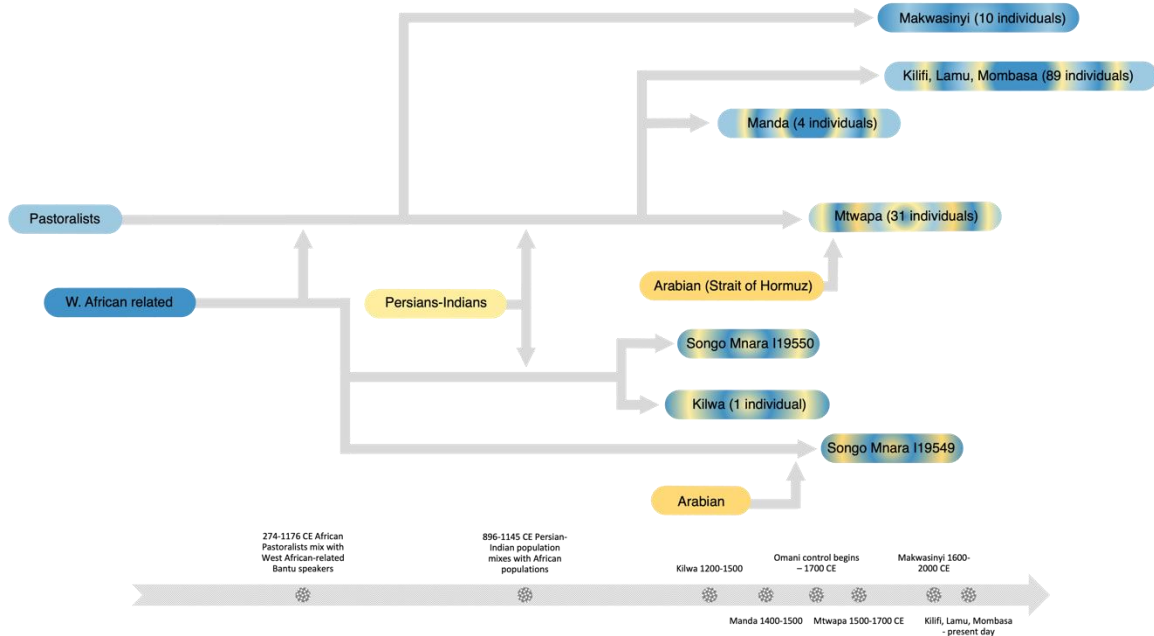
Makwasinyi (10 individuals)

Kilifi, Lamu, Mombasa (89 individuals)

Manda (4 individuals)

Pastoralists

Mtwapa (31 individuals)

Arabian (Strait of Hormuz)

W. African related

Persians-Indians

Songo Mnara I19550

Kilwa (1 individual)

Songo Mnara I19549

Arabian

274-1176 CE African Pastoralists mix with West African-related Bantu speakers

896-1145 CE Persian-Indian population mixes with African populations

Kilwa 1200-1500

Omani control begins ~ 1700 CE

Makwasinyi 1600-2000 CE

Manda 1400-1500

Mtwapa 1500-1700 CE

Kilifi, Lamu, Mombasa - present day